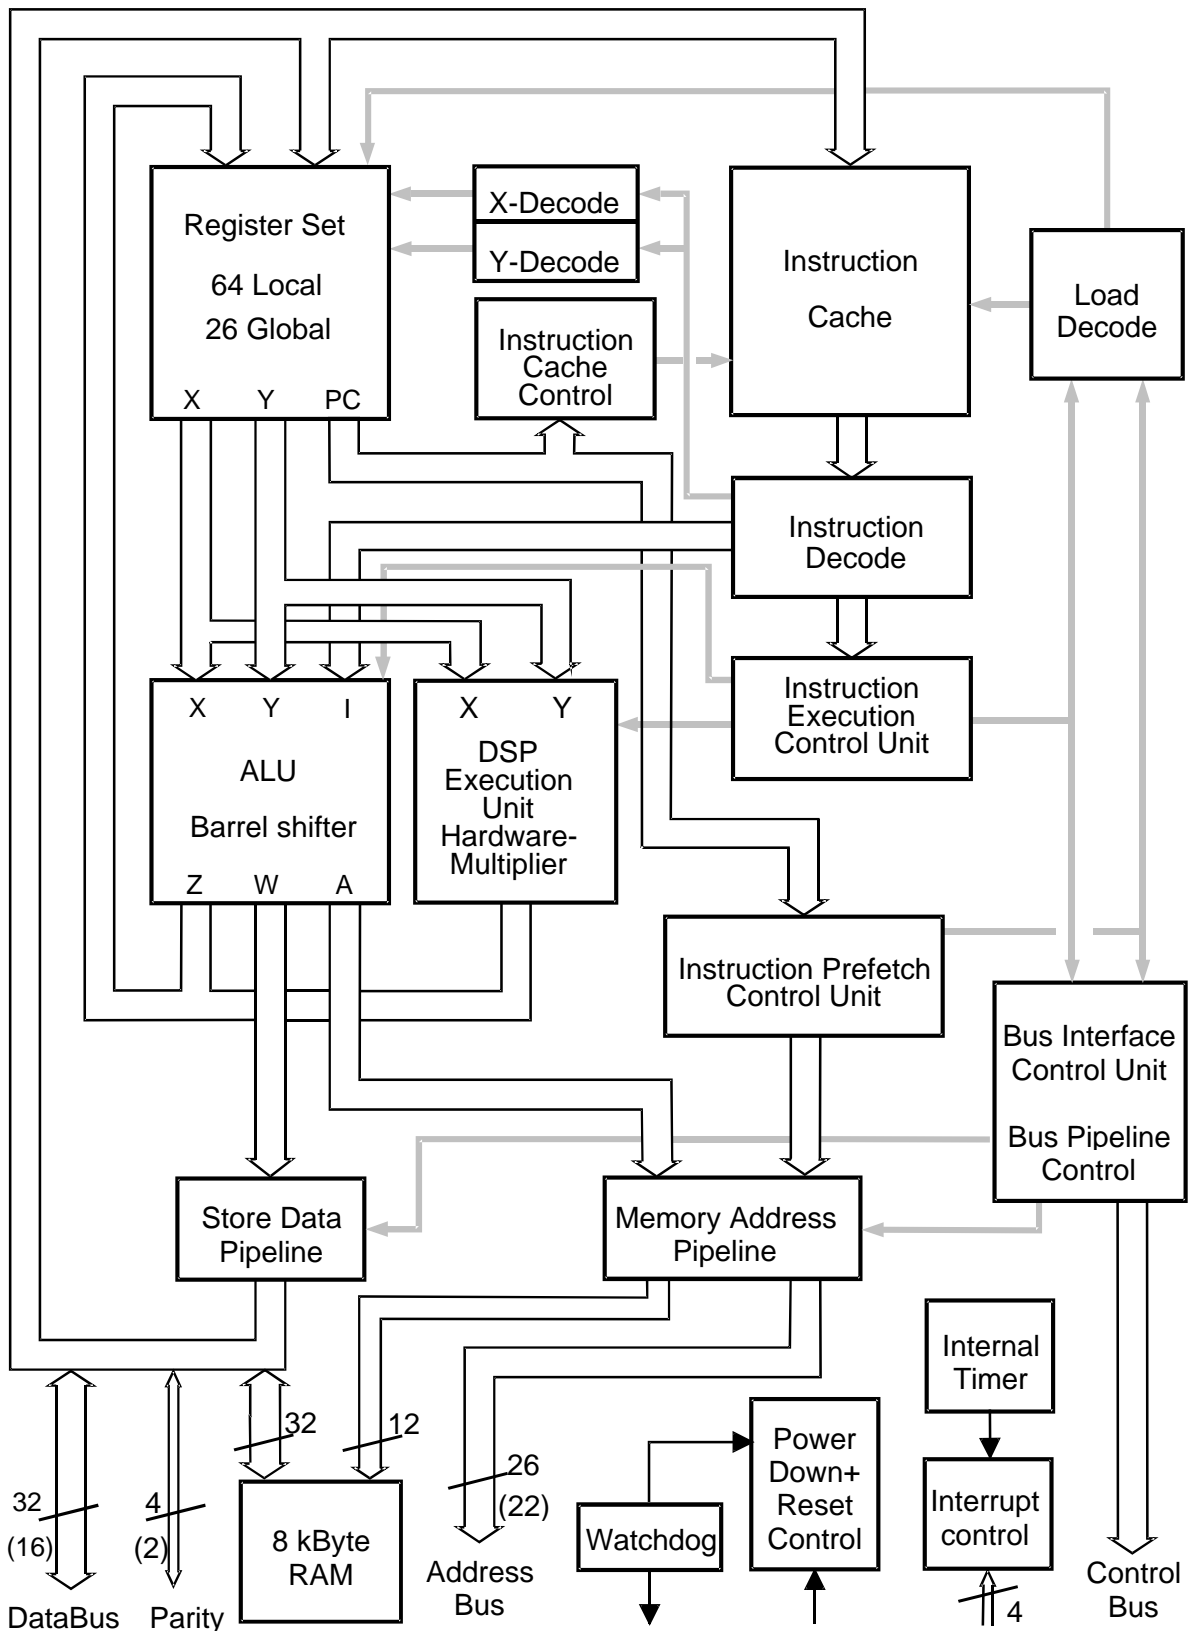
Register Set

64 Local
26 Global

X Y PC

X-Decode

Y-Decode

Instruction Cache Control

Instruction

Cache

Load Decode

Instruction Decode

Instruction Execution Control Unit

X Y I

ALU

Barrel shifter

Z W A

X Y

DSP Execution Unit Hardware-Multiplier

Instruction Prefetch Control Unit

Bus Interface Control Unit

Bus Pipeline Control

Store Data Pipeline

Memory Address Pipeline

Internal Timer

Power Down+ Reset Control

Interrupt control

Watchdog

8 kByte RAM

32
(16)
DataBus

4
(2)
Parity

32

12

26
(22)
Address Bus

4

Control Bus